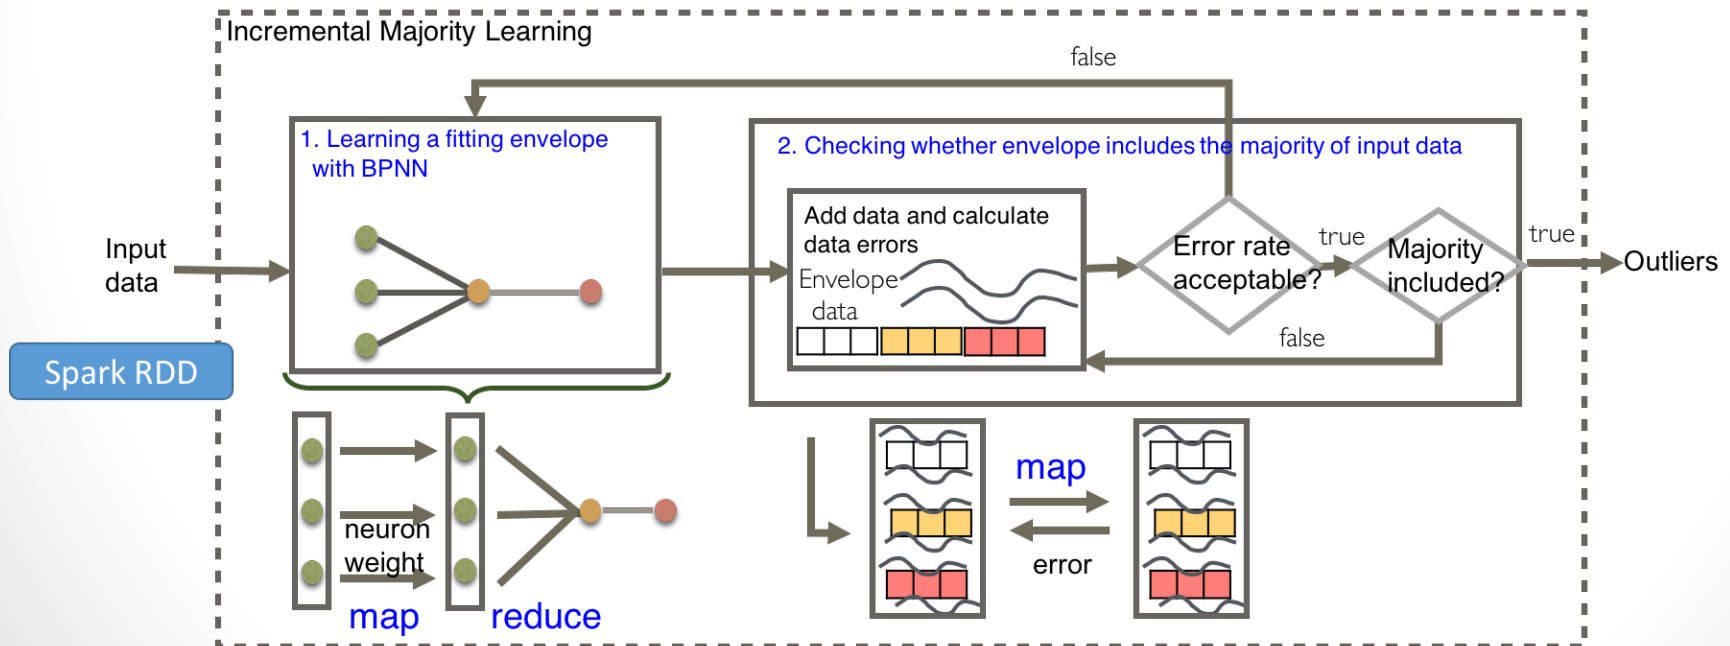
Incremental Majority Learning

false

1. Learning a fitting envelope with BPNN

2. Checking whether envelope includes the majority of input data

Input data

Spark RDD

Add data and calculate data errors

Envelope

data

Error rate acceptable?

true

Majority included?

true

Outliers

false

neuron weight

map

reduce

map

error